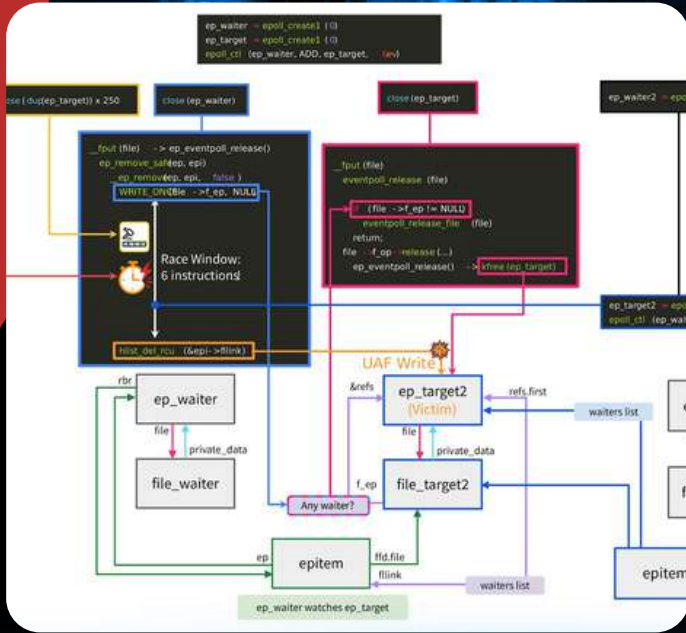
ep_waiter = epoll_create1 (0)
ep_target = epoll_create1 (0)
epoll_ctl (ep_waiter, ADD, ep_target, &ev)

ose (dup(ep_target)) x 250

close (ep_waiter)

close (ep_target)

ep_waiter2 = epo

__fput (file) -> ep_eventpoll_release()
ep_remove_safe(ep, epi)
__ep_remove(ep, epi, false)
WRITE_ONCE(file->f_ep, NULL)

Race Window:
6 instructions

hlist_del_rcu (&epi->fllink)

__fput (file)
eventpoll_release (file)

if (file->f_ep != NULL)
eventpoll_release_file (file)
return;
file->f_op->release (...)
ep_eventpoll_release() -> kfree (ep_target)

ep_target2 = epo
epoll_ctl (ep_wai

UAF Write

rbr

ep_waiter

file

private_data

file_waiter

&refs

ep_target2
(Victim)

refs.first

waiters list

file

private_data

f_ep

file_target2

Any waiter?

ep

epitem

ffd.file

fllink

waiters list

epitem

ep_waiter watches ep_target